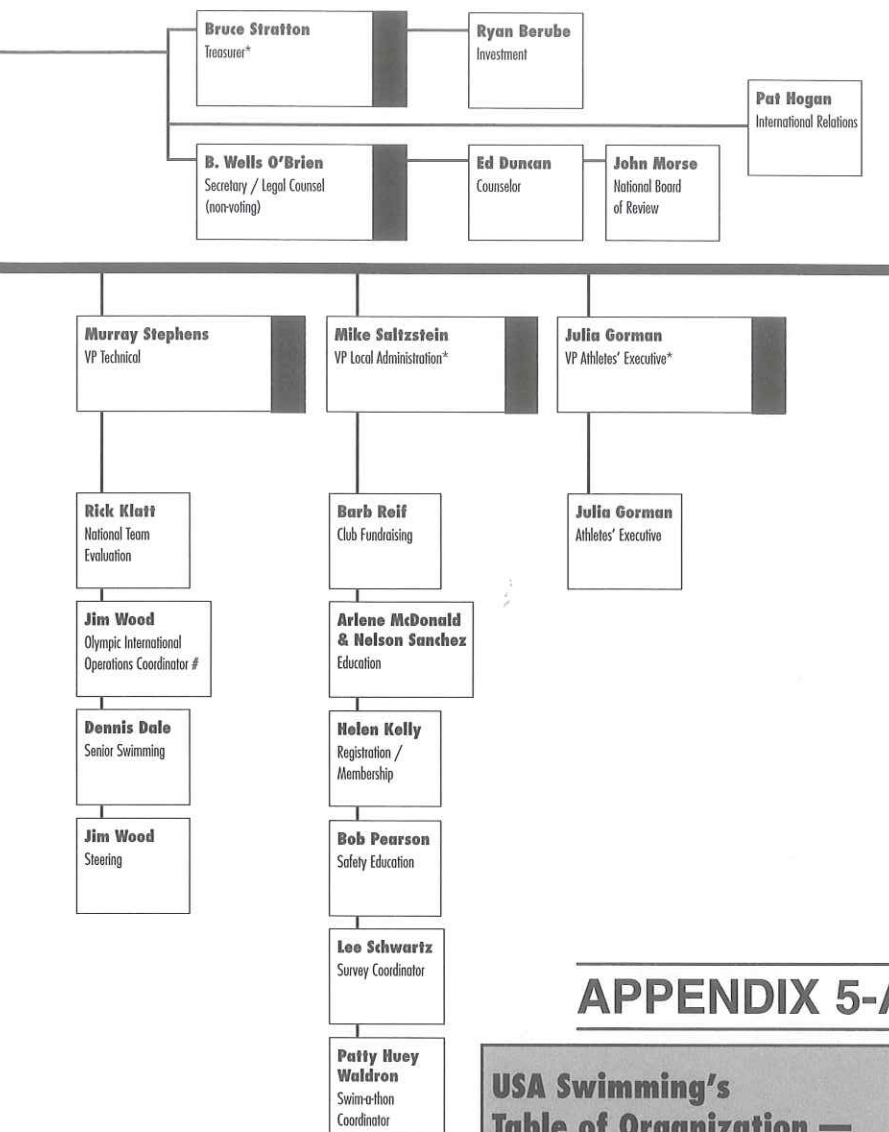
Bruce Stratton
Treasurer*

Ryan Berube
Investment

Pat Hogan
International Relations

B. Wells O'Brien
Secretary / Legal Counsel (non-voting)

Ed Duncan
Counselor

John Morse
National Board of Review

Murray Stephens
VP Technical

Mike Saltzstein
VP Local Administration*

Julia Gorman
VP Athletes' Executive*

Rick Klatt
National Team Evaluation

Jim Wood
Olympic International Operations Coordinator #

Dennis Dale
Senior Swimming

Jim Wood
Steering

Barb Reif
Club Fundraising

Arlene McDonald & Nelson Sanchez
Education

Helen Kelly
Registration / Membership

Bob Pearson
Safety Education

Lee Schwartz
Survey Coordinator

Patty Huey Waldron
Swim-a-thon Coordinator

Julia Gorman
Athletes' Executive

APPENDIX 5-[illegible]

USA Swimming's
Table of Organization —